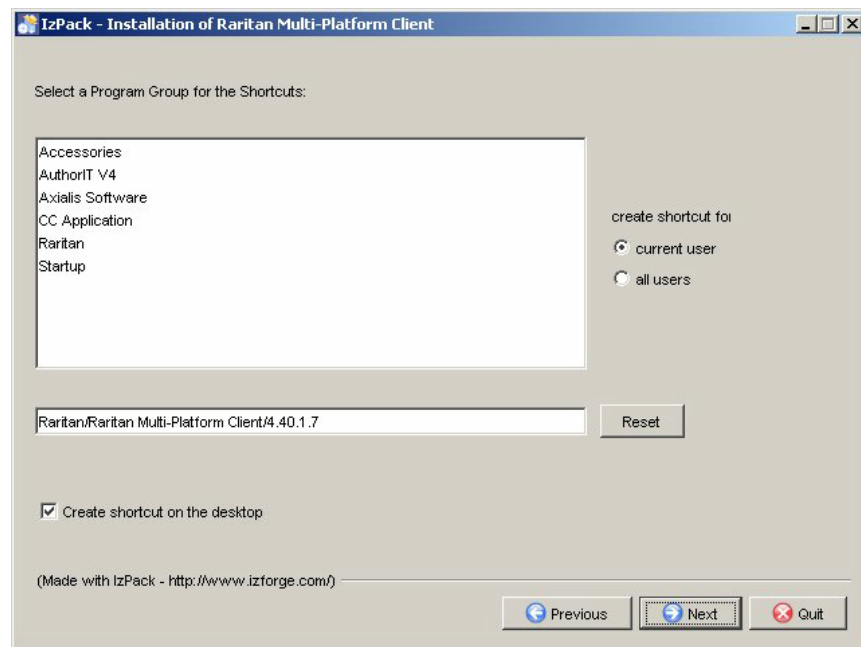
IzPack - Installation of Raritan Multi-Platform Client

Select a Program Group for the Shortcuts:

Accessories
AuthorIT V4
Axialis Software
CC Application
Raritan
Startup

create shortcut for
current user
all users

Raritan/Raritan Multi-Platform Client/4.40.1.7

Reset

Create shortcut on the desktop

(Made with IzPack - http://www.izforge.com/)

Previous
Next
Quit